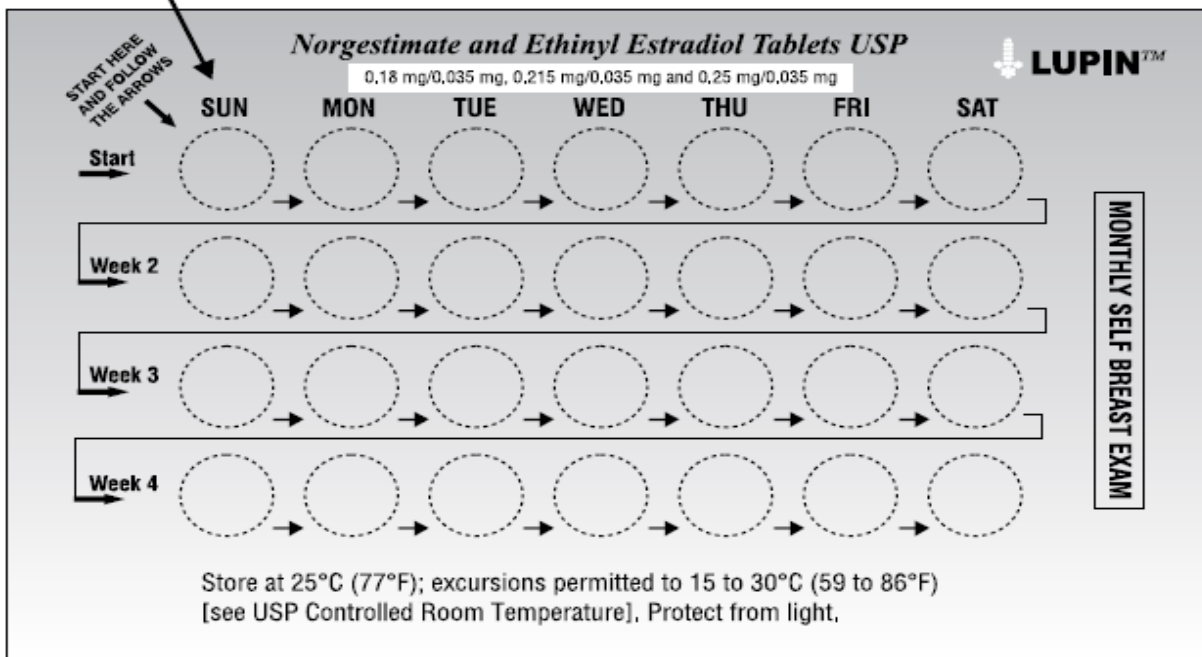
START HERE AND FOLLOW THE ARROWS

Norgestimate and Ethinyl Estradiol Tablets USP

0,18 mg/0,035 mg, 0,215 mg/0,035 mg and 0,25 mg/0,035 mg

LUPIN™

SUN MON TUE WED THU FRI SAT

Start

Week 2

Week 3

Week 4

MONTHLY SELF BREAST EXAM

Store at 25°C (77°F); excursions permitted to 15 to 30°C (59 to 86°F) [see USP Controlled Room Temperature], Protect from light,